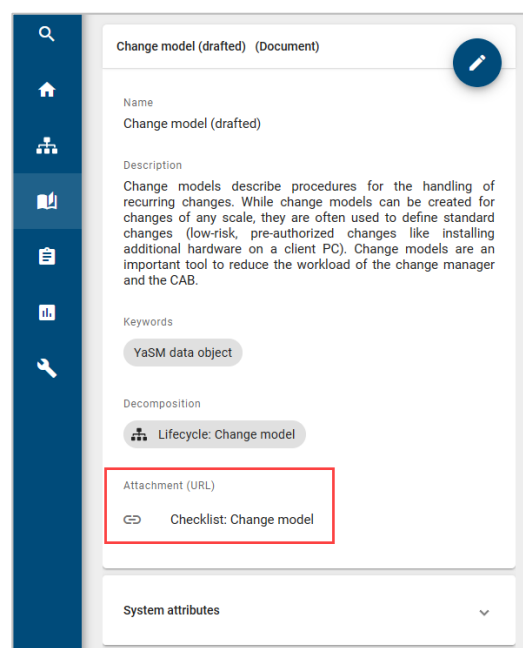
Change model (drafted) (Document)

Name
Change model (drafted)

Description
Change models describe procedures for the handling of recurring changes. While change models can be created for changes of any scale, they are often used to define standard changes (low-risk, pre-authorized changes like installing additional hardware on a client PC). Change models are an important tool to reduce the workload of the change manager and the CAB.

Keywords
YaSM data object

Decomposition
Lifecycle: Change model

Attachment (URL)
Checklist: Change model

System attributes